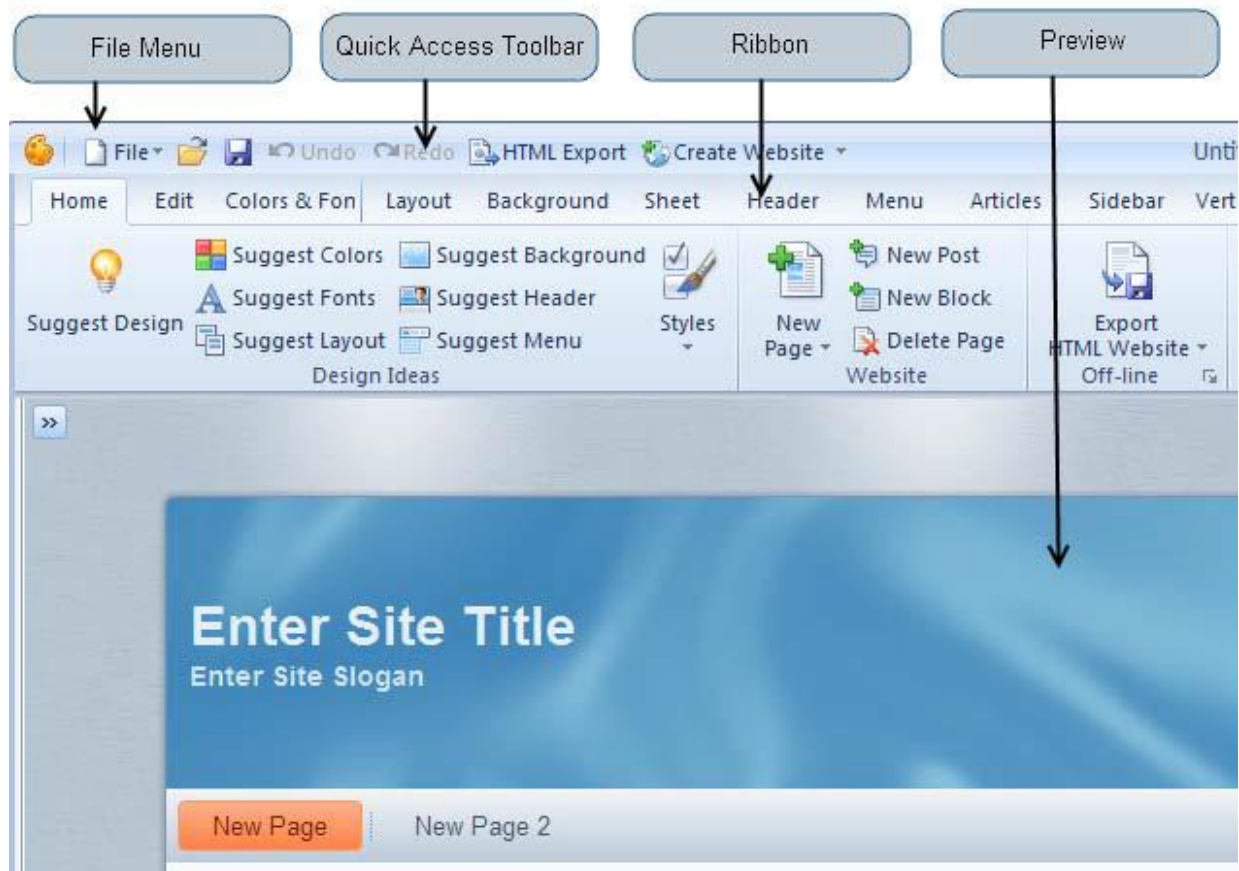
File Menu
Quick Access Toolbar
Ribbon
Preview

File Undo Redo HTML Export Create Website Unti

Home Edit Colors & Fon Layout Background Sheet Header Menu Articles Sidebar Vert

Suggest Design
Suggest Colors
Suggest Fonts
Suggest Layout
Suggest Background
Suggest Header
Suggest Menu
Styles
Design Ideas

New Page
New Post
New Block
Delete Page
Website

Export HTML Website
Off-line

»

Enter Site Title
Enter Site Slogan

New Page
New Page 2